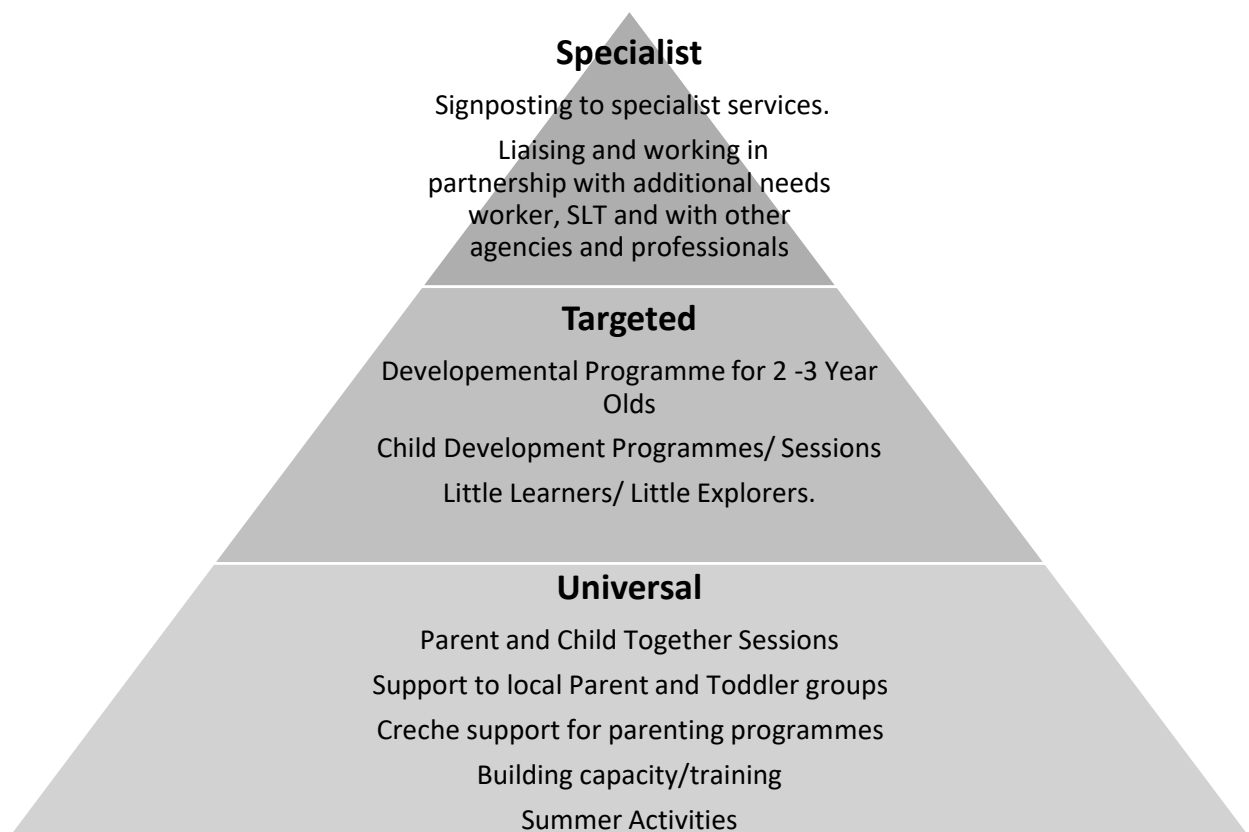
Specialist

Signposting to specialist services.

Liaising and working in partnership with additional needs worker, SLT and with other agencies and professionals

Targeted

Developemental Programme for 2 -3 Year Olds

Child Development Programmes/ Sessions

Little Learners/ Little Explorers.

Universal

Parent and Child Together Sessions

Support to local Parent and Toddler groups

Creche support for parenting programmes

Building capacity/training

Summer Activities